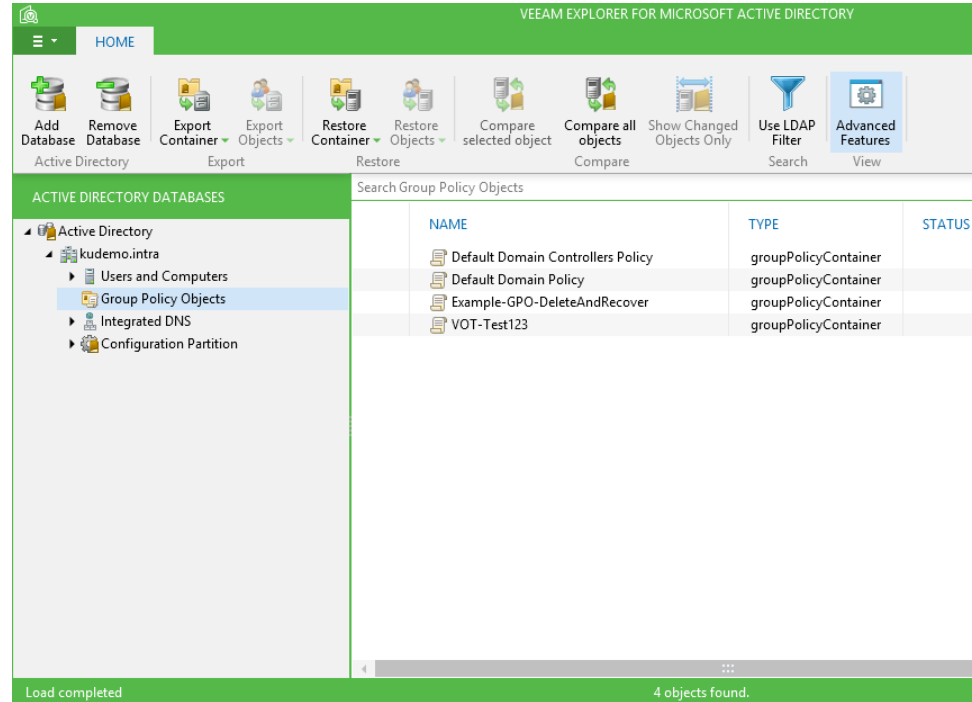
VEEAM EXPLORER FOR MICROSOFT ACTIVE DIRECTORY

HOME

Add Database
Remove Database
Active Directory

Export Container
Export Objects
Export

Restore Container
Restore Objects
Restore

Compare selected object
Compare all objects
Show Changed Objects Only
Compare

Use LDAP Filter
Search

Advanced Features
View

ACTIVE DIRECTORY DATABASES

Active Directory
kudemo.intra
Users and Computers
Group Policy Objects
Integrated DNS
Configuration Partition

Search Group Policy Objects

| NAME | TYPE | STATUS |
|---|---|---|
| Default Domain Controllers Policy | groupPolicyContainer | |
| Default Domain Policy | groupPolicyContainer | |
| Example-GPO-DeleteAndRecover | groupPolicyContainer | |
| VOT-Test123 | groupPolicyContainer | |

Load completed
4 objects found.